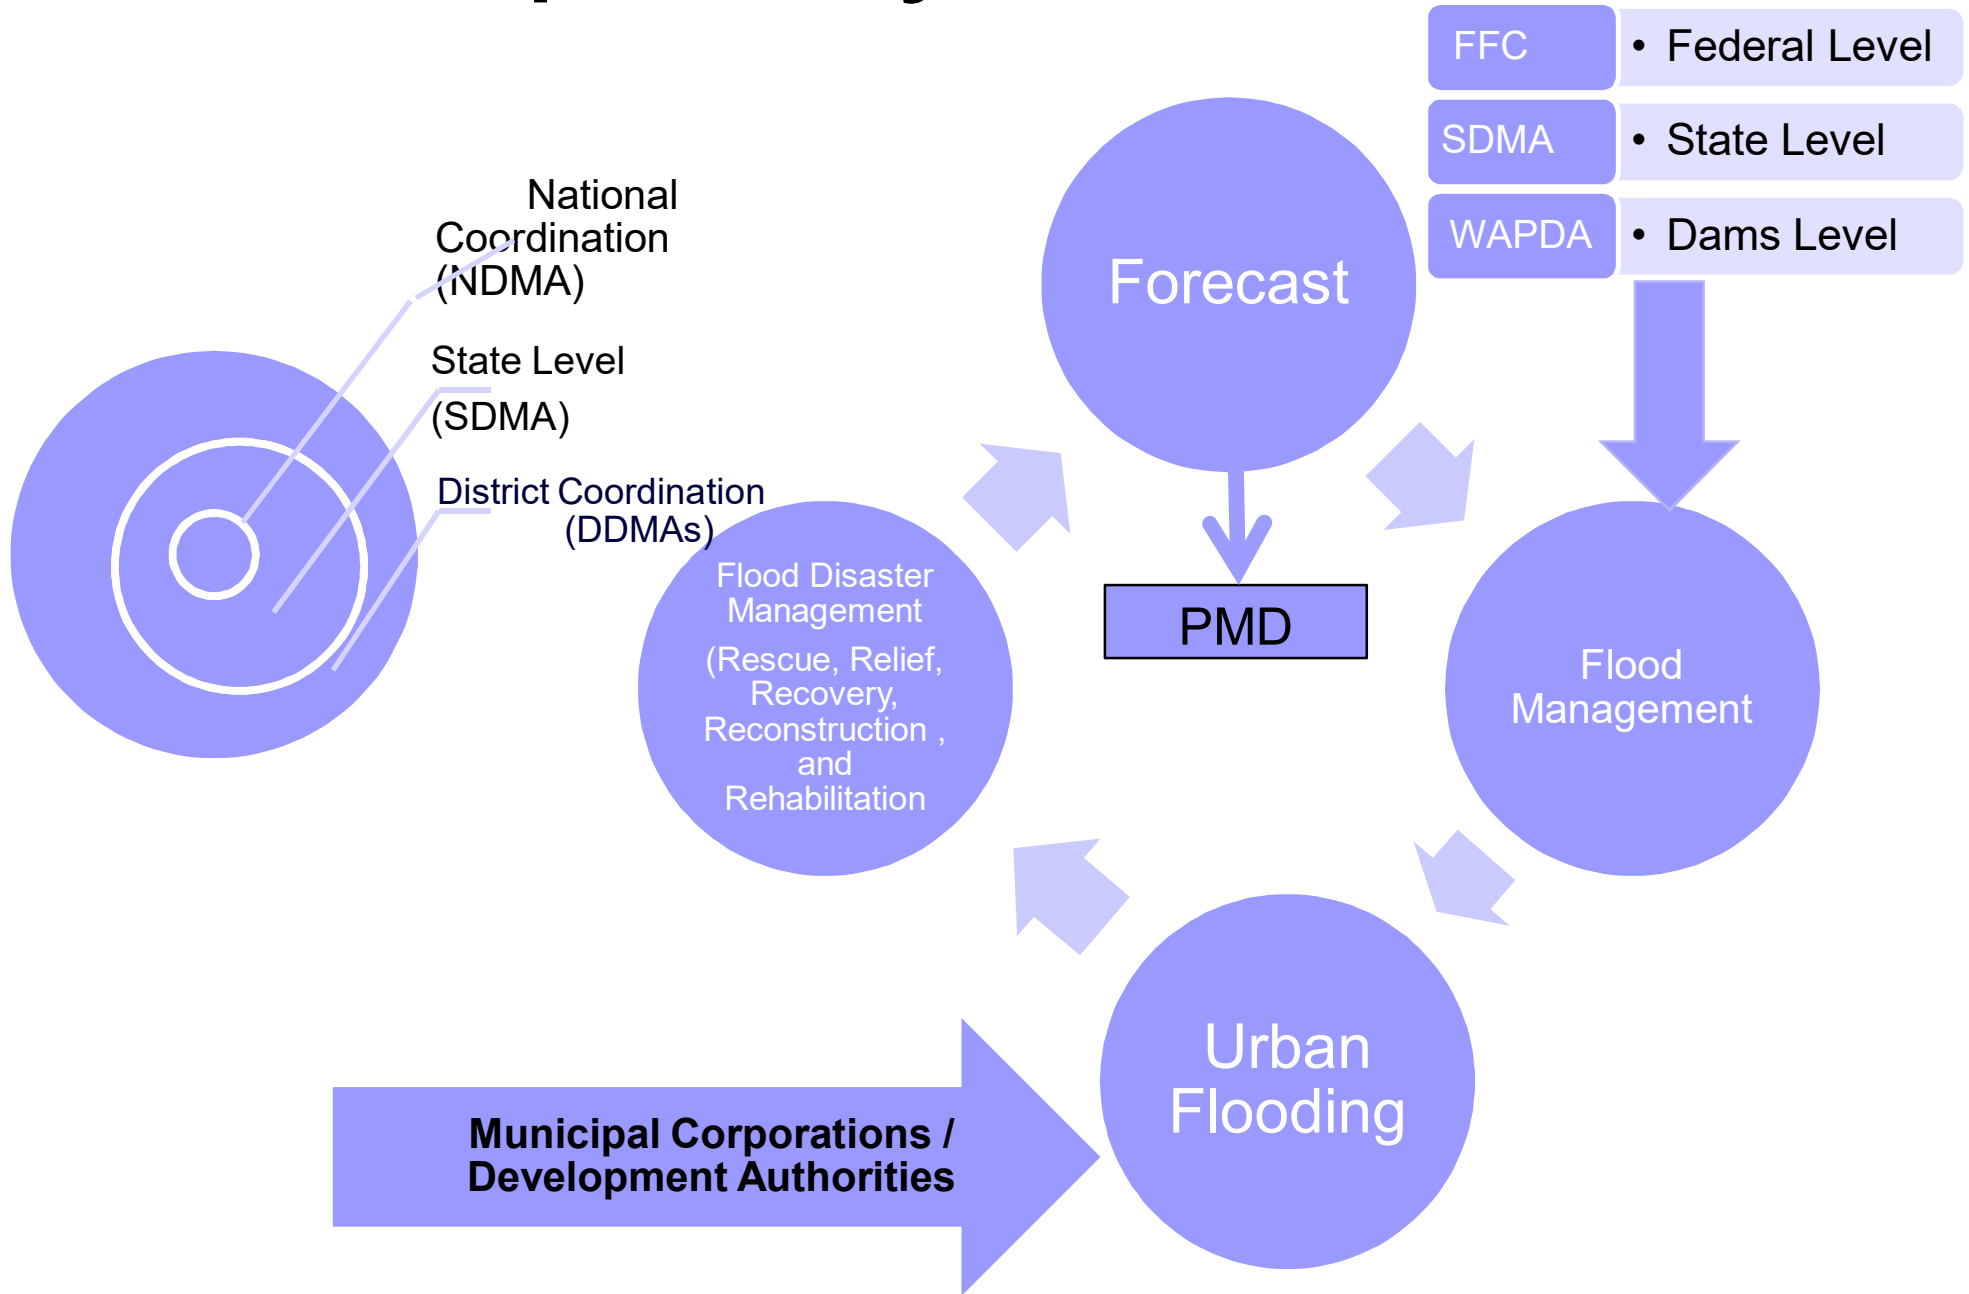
| FFC | • Federal Level |
|---|---|
| SDMA | • State Level |
| WAPDA | • Dams Level |

National Coordination (NDMA)

State Level (SDMA)

District Coordination (DDMAs)

Forecast

PMD

Flood Disaster Management (Rescue, Relief, Recovery, Reconstruction , and Rehabilitation

Flood Management

Urban Flooding

Municipal Corporations / Development Authorities